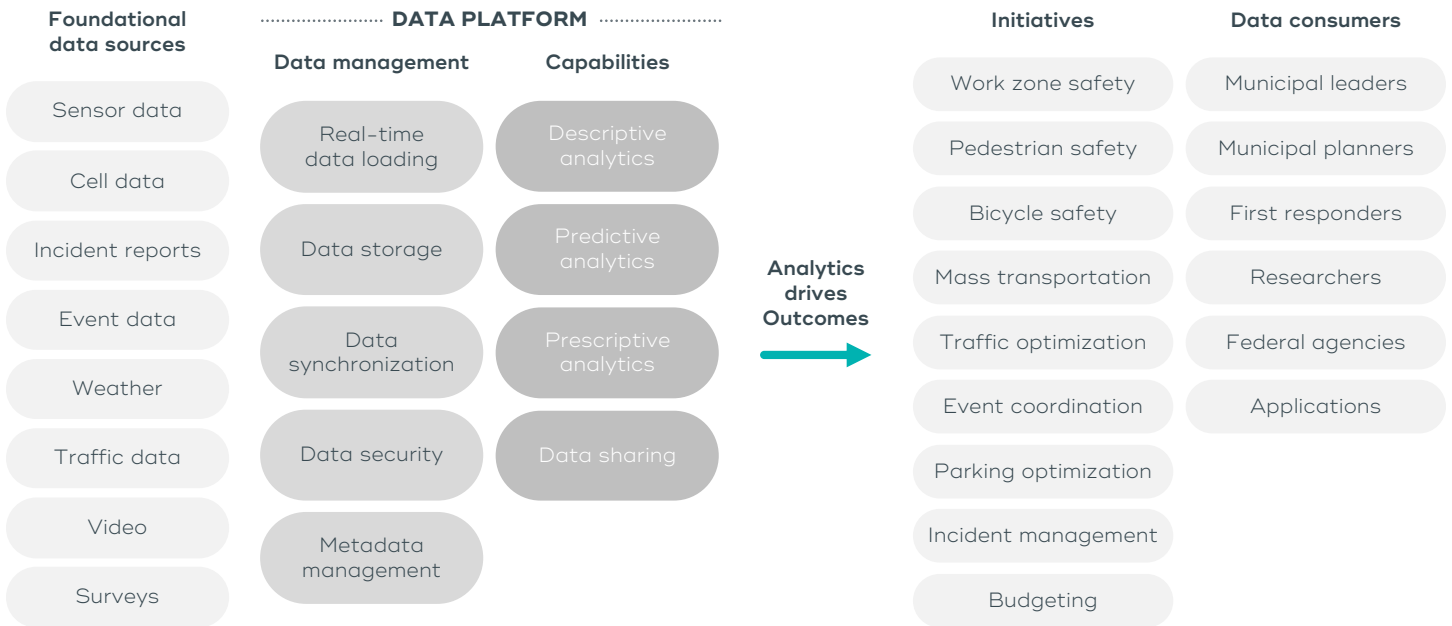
Foundational data sources

Sensor data
Cell data
Incident reports
Event data
Weather
Traffic data
Video
Surveys

DATA PLATFORM

Data management

Real-time data loading
Data storage
Data synchronization
Data security
Metadata management

Capabilities

Descriptive analytics
Predictive analytics
Prescriptive analytics
Data sharing

Analytics drives Outcomes

Initiatives

Work zone safety
Pedestrian safety
Bicycle safety
Mass transportation
Traffic optimization
Event coordination
Parking optimization
Incident management
Budgeting

Data consumers

Municipal leaders
Municipal planners
First responders
Researchers
Federal agencies
Applications